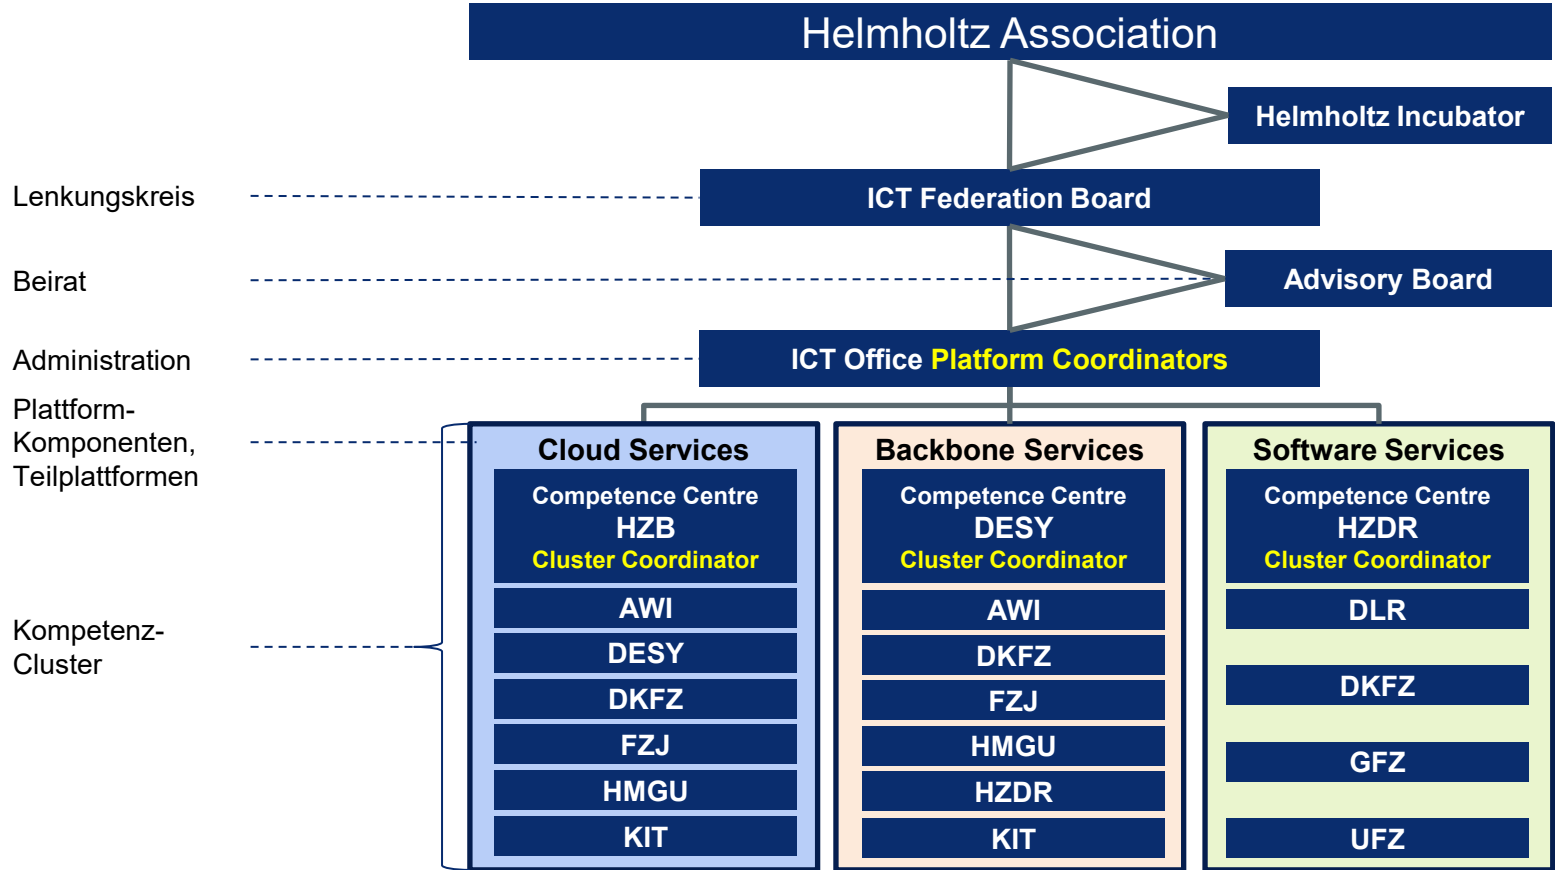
Helmholtz Association

Helmholtz Incubator

Lenkungskreis

ICT Federation Board

Beirat

Advisory Board

Administration

ICT Office Platform Coordinators

Plattform-Komponenten, Teilplattformen

Kompetenz-Cluster

Cloud Services

Competence Centre
HZB
Cluster Coordinator

AWI
DESY
DKFZ
FZJ
HMGU
KIT

Backbone Services

Competence Centre
DESY
Cluster Coordinator

AWI
DKFZ
FZJ
HMGU
HZDR
KIT

Software Services

Competence Centre
HZDR
Cluster Coordinator

DLR
DKFZ
GFZ
UFZ